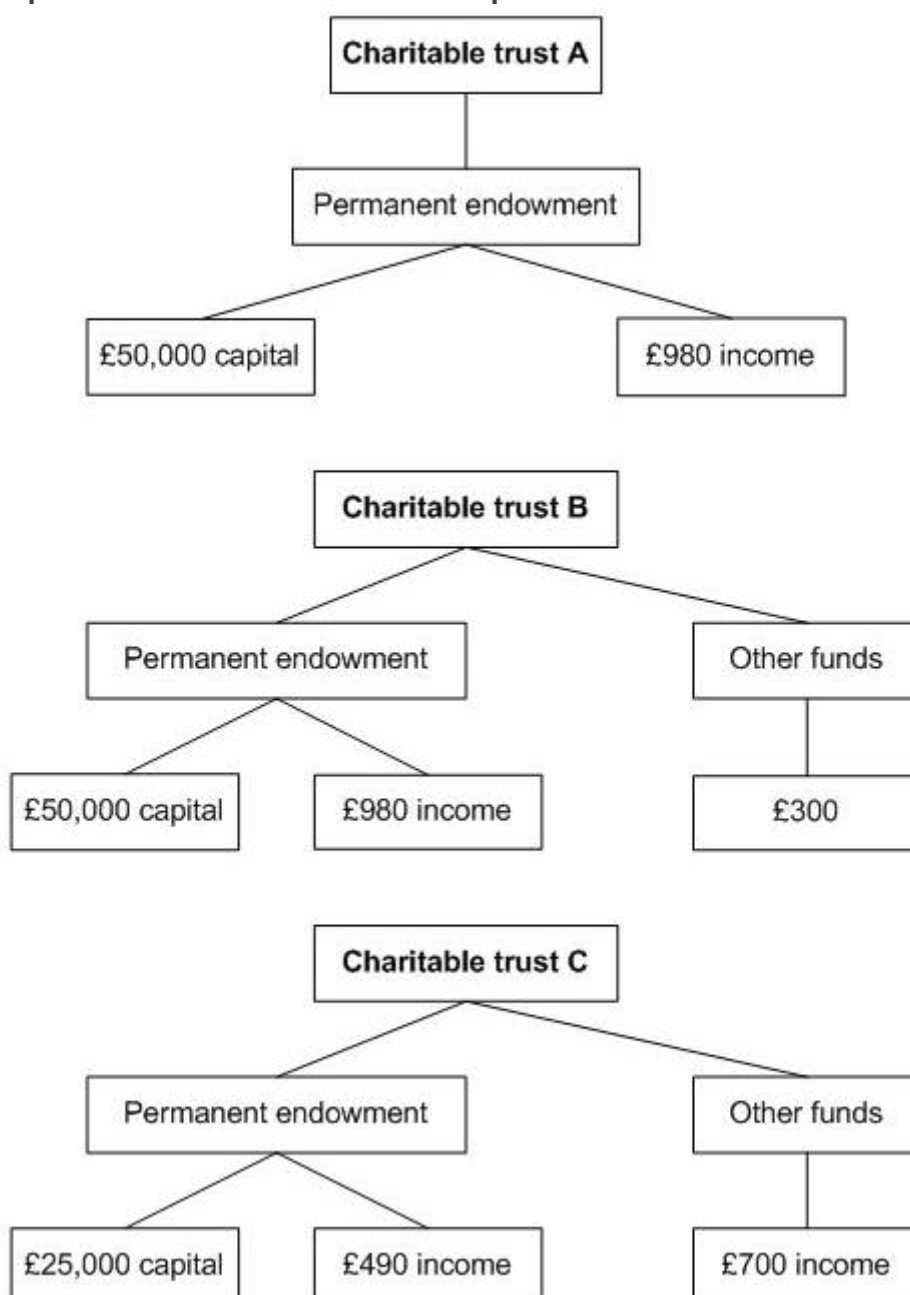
Charitable trust A

Permanent endowment

£50,000 capital

£980 income

Charitable trust B

Permanent endowment

Other funds

£50,000 capital

£980 income

£300

Charitable trust C

Permanent endowment

Other funds

£25,000 capital

£490 income

£700 income